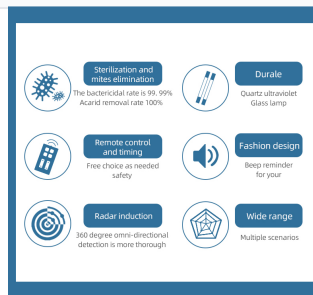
Sterilization and mites elimination
The bactericidal rate is 99. 99%
Acarid removal rate 100%

Durale
Quartz ultraviolet Glass lamp

Remote control and timing
Free choice as needed safety

Fashion design
Beep reminder for your

Radar induction
360 degree omni-directional detection is more thorough

Wide range
Multiple scenarios